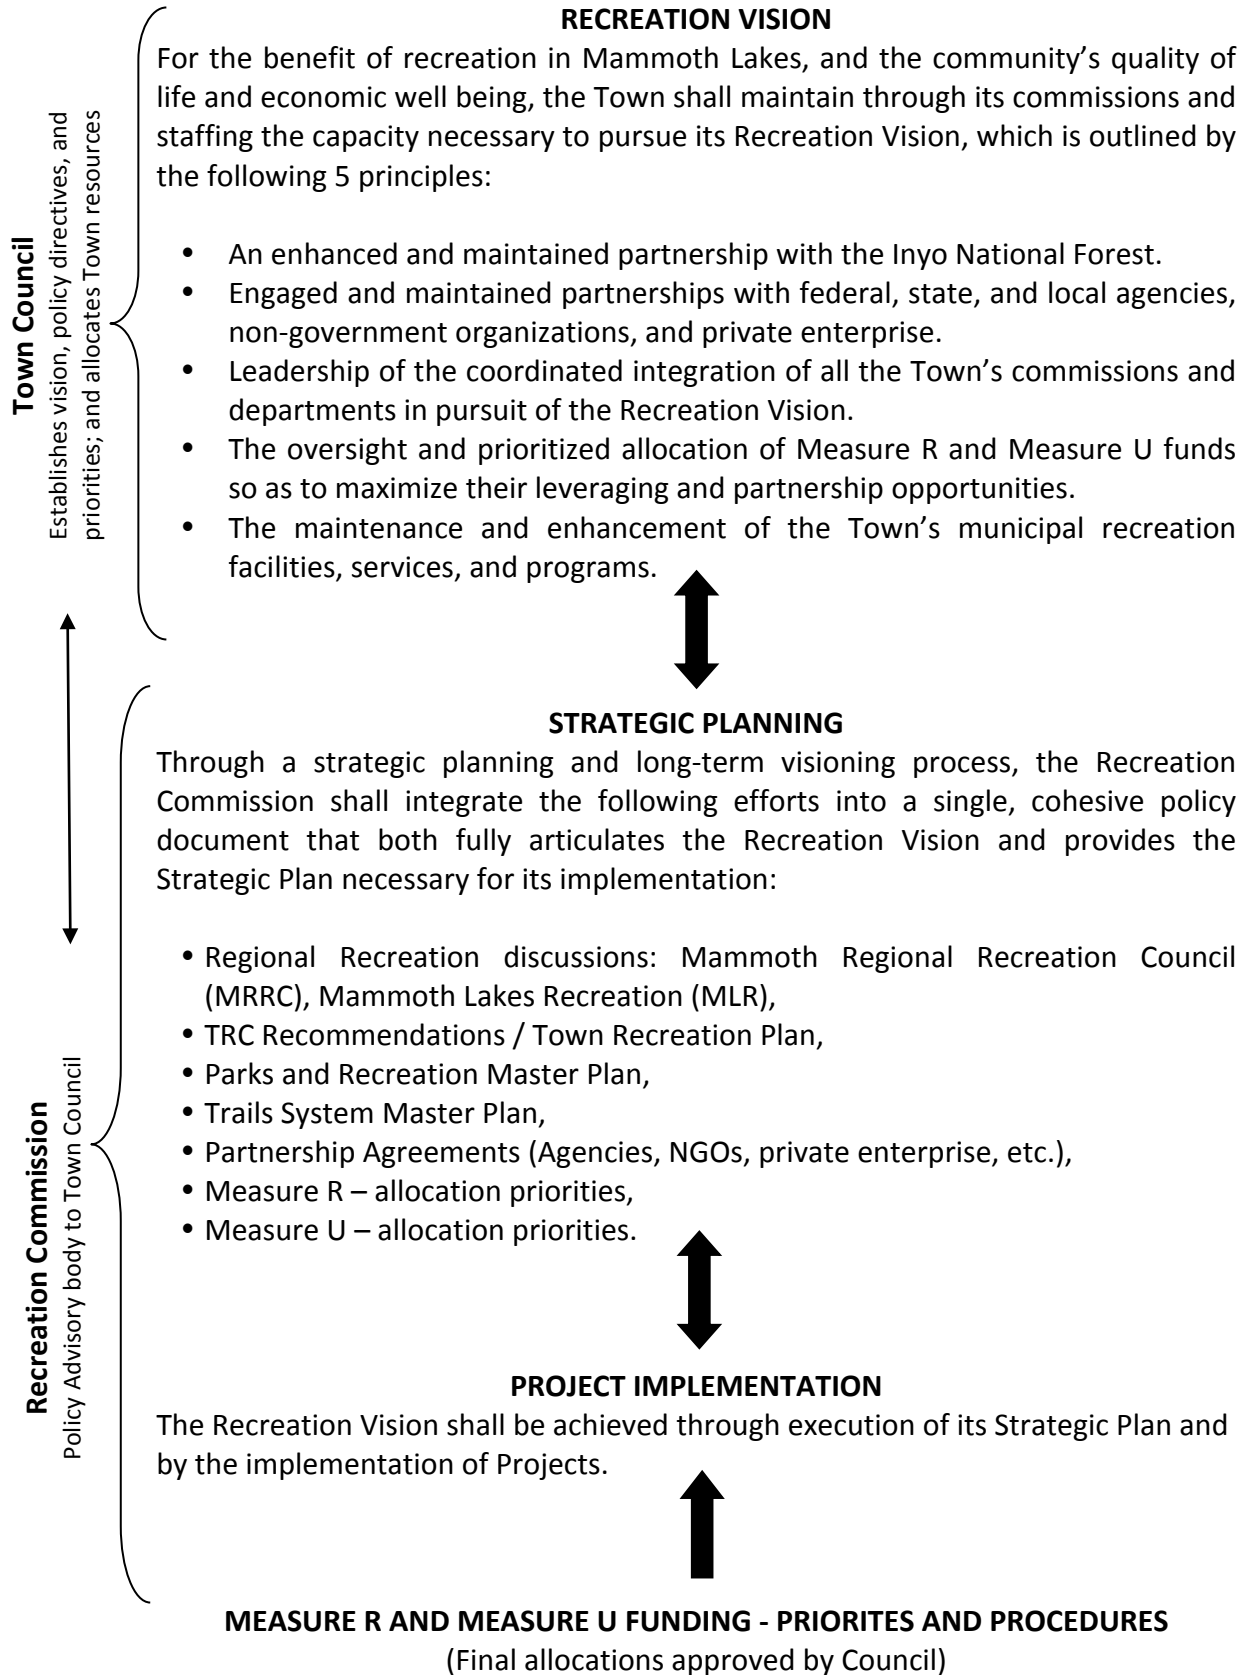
Town Council
Establishes vision, policy directives, and priorities; and allocates Town resources

RECREATION VISION

For the benefit of recreation in Mammoth Lakes, and the community's quality of life and economic well being, the Town shall maintain through its commissions and staffing the capacity necessary to pursue its Recreation Vision, which is outlined by the following 5 principles:

- An enhanced and maintained partnership with the Inyo National Forest.
- Engaged and maintained partnerships with federal, state, and local agencies, non-government organizations, and private enterprise.
- Leadership of the coordinated integration of all the Town's commissions and departments in pursuit of the Recreation Vision.
- The oversight and prioritized allocation of Measure R and Measure U funds so as to maximize their leveraging and partnership opportunities.
- The maintenance and enhancement of the Town's municipal recreation facilities, services, and programs.

Recreation Commission
Policy Advisory body to Town Council

STRATEGIC PLANNING

Through a strategic planning and long-term visioning process, the Recreation Commission shall integrate the following efforts into a single, cohesive policy document that both fully articulates the Recreation Vision and provides the Strategic Plan necessary for its implementation:

- Regional Recreation discussions: Mammoth Regional Recreation Council (MRRC), Mammoth Lakes Recreation (MLR),
- TRC Recommendations / Town Recreation Plan,
- Parks and Recreation Master Plan,
- Trails System Master Plan,
- Partnership Agreements (Agencies, NGOs, private enterprise, etc.),
- Measure R – allocation priorities,
- Measure U – allocation priorities.

PROJECT IMPLEMENTATION

The Recreation Vision shall be achieved through execution of its Strategic Plan and by the implementation of Projects.

MEASURE R AND MEASURE U FUNDING - PRIORITES AND PROCEDURES
(Final allocations approved by Council)